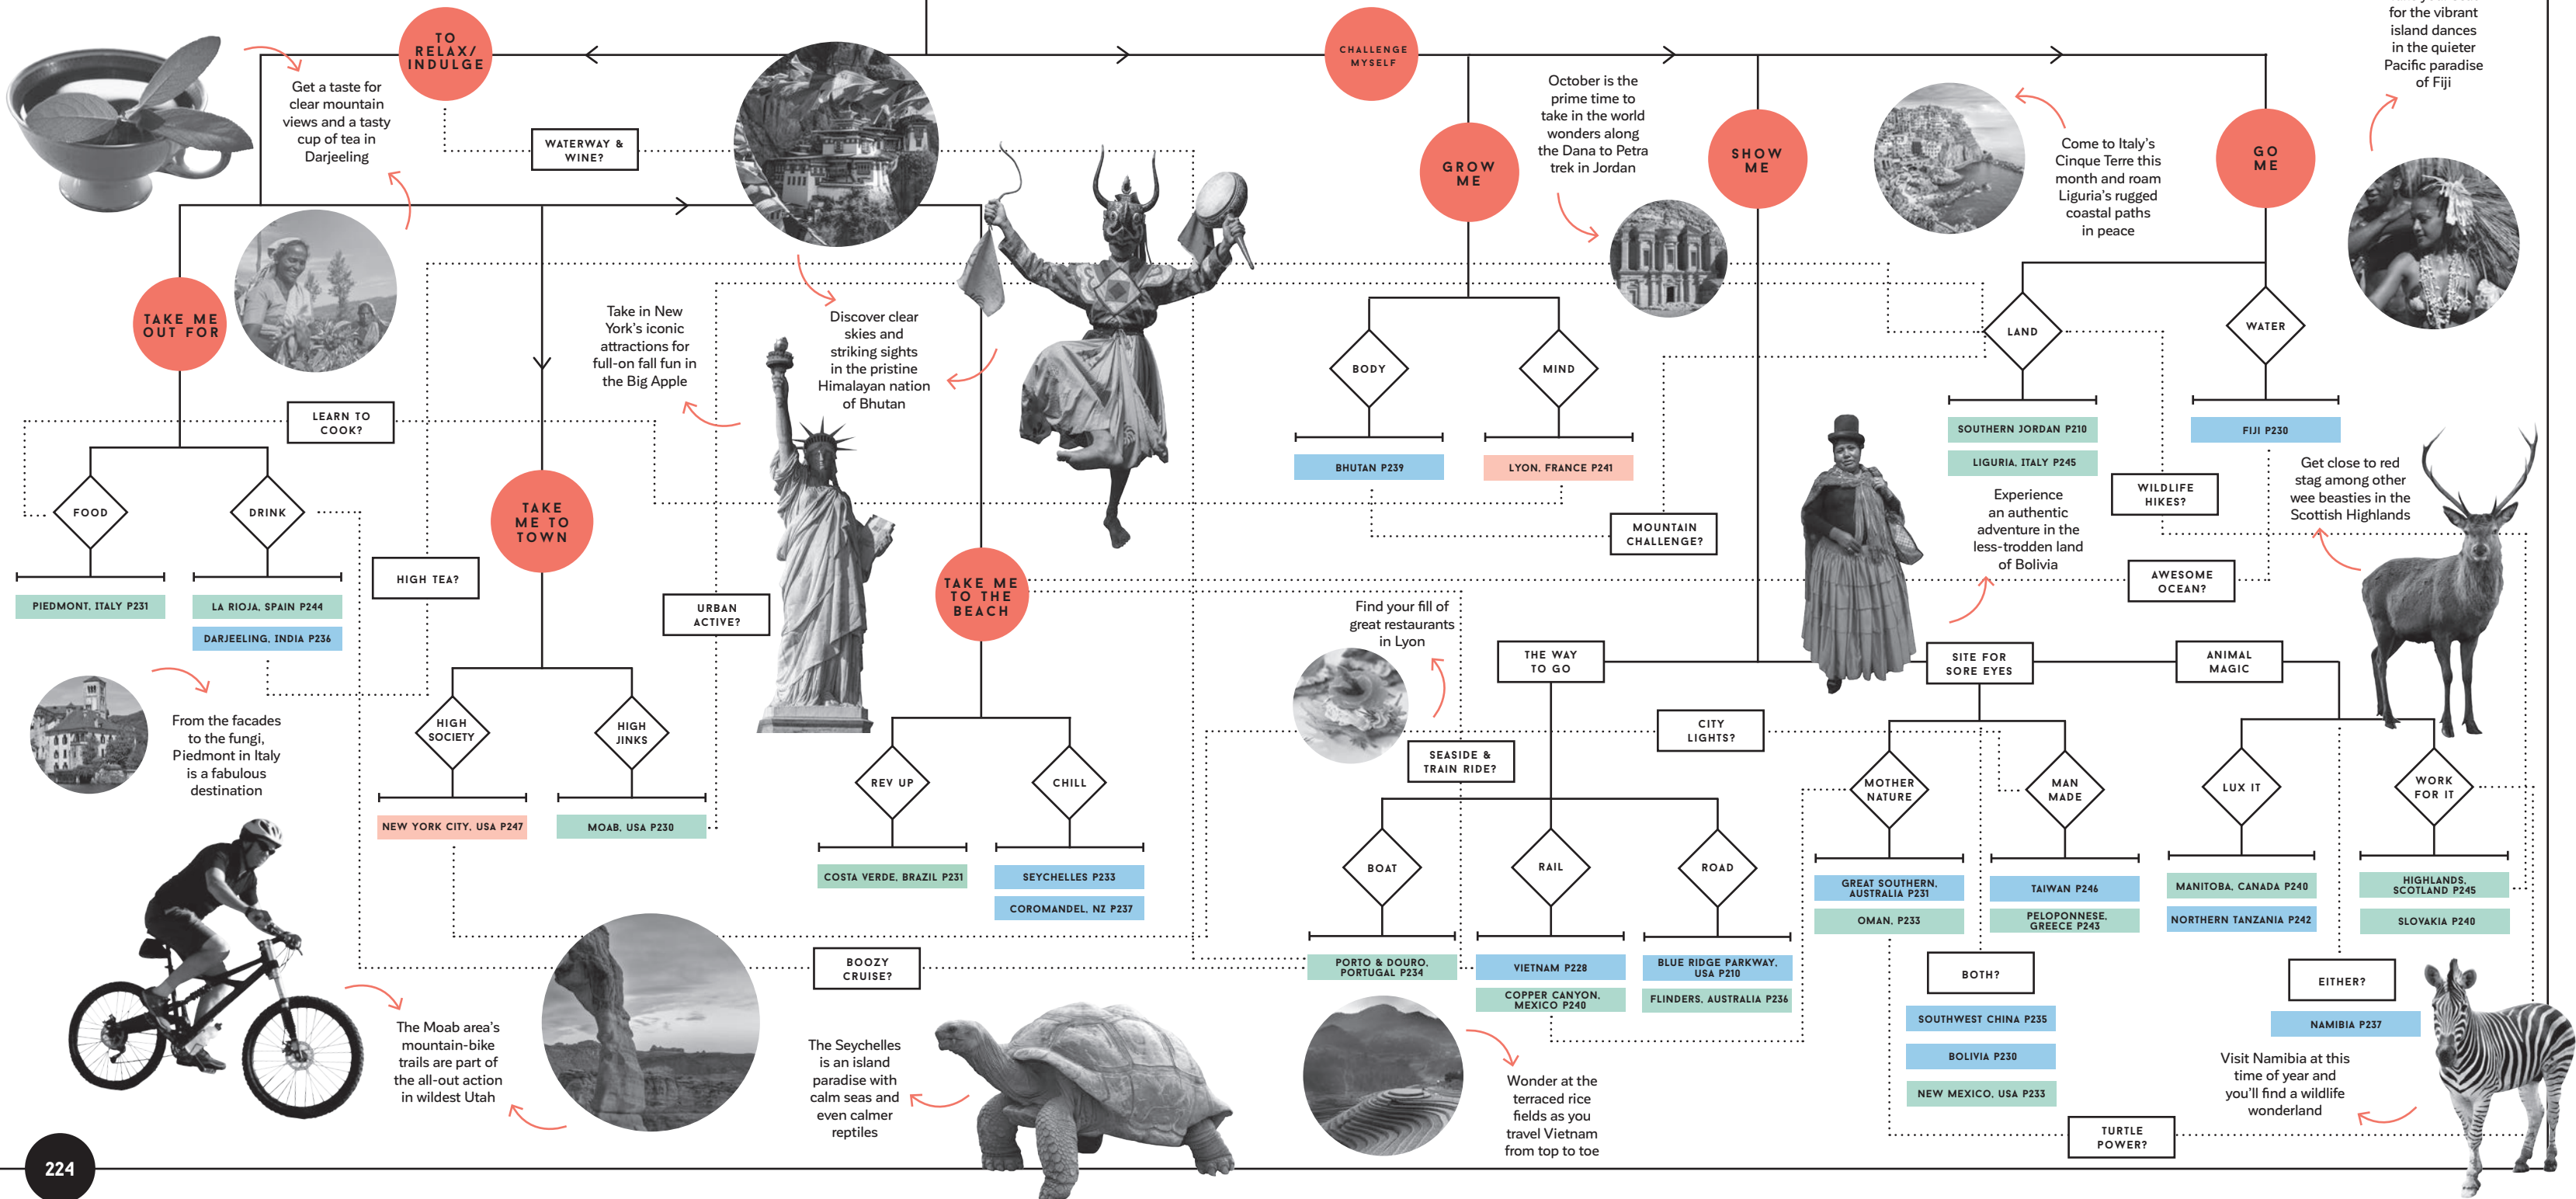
TO RELAX/ INDULGE

Get a taste for clear mountain views and a tasty cup of tea in Darjeeling

WATERWAY & WINE?

CHALLENGE MYSELF

October is the prime time to take in the world wonders along the Dana to Petra trek in Jordan

for the vibrant island dances in the quieter Pacific paradise of Fiji

GROW ME

SHOW ME

Come to Italy's Cinque Terre this month and roam Liguria's rugged coastal paths in peace

GO ME

TAKE ME OUT FOR

Take in New York's iconic attractions for full-on fall fun in the Big Apple

Discover clear skies and striking sights in the pristine Himalayan nation of Bhutan

BODY

MIND

LAND

WATER

LEARN TO COOK?

BHUTAN P239

LYON, FRANCE P241

SOUTHERN JORDAN P210

FIJI P230

LIGURIA, ITALY P245

FOOD

DRINK

TAKE ME TO TOWN

Experience an authentic adventure in the less-trodden land of Bolivia

WILDLIFE HIKES?

Get close to red stag among other wee beasties in the Scottish Highlands

MOUNTAIN CHALLENGE?

HIGH TEA?

TAKE ME TO THE BEACH

AWESOME OCEAN?

PIEDMONT, ITALY P231

LA RIOJA, SPAIN P244

URBAN ACTIVE?

Find your fill of great restaurants in Lyon

DARJEELING, INDIA P236

THE WAY TO GO

SITE FOR SORE EYES

ANIMAL MAGIC

From the facades to the fungi, Piedmont in Italy is a fabulous destination

HIGH SOCIETY

HIGH JINKS

CITY LIGHTS?

SEASIDE & TRAIN RIDE?

REV UP

CHILL

MOTHER NATURE

MAN MADE

LUX IT

WORK FOR IT

NEW YORK CITY, USA P247

MOAB, USA P230

BOAT

RAIL

ROAD

COSTA VERDE, BRAZIL P231

SEYCHELLES P233

GREAT SOUTHERN, AUSTRALIA P231

TAIWAN P246

MANITOBA, CANADA P240

HIGHLANDS, SCOTLAND P245

COROMANDEL, NZ P237

OMAN, P233

PELOPONNESE, GREECE P243

NORTHERN TANZANIA P242

SLOVAKIA P240

BOOZY CRUISE?

PORTO & DOURO, PORTUGAL P234

VIETNAM P228

BLUE RIDGE PARKWAY, USA P210

BOTH?

EITHER?

COPPER CANYON, MEXICO P240

FLINDERS, AUSTRALIA P236

The Moab area's mountain-bike trails are part of the all-out action in wildest Utah

The Seychelles is an island paradise with calm seas and even calmer reptiles

SOUTHWEST CHINA P235

NAMIBIA P237

BOLIVIA P230

Wonder at the terraced rice fields as you travel Vietnam from top to toe

Visit Namibia at this time of year and you'll find a wildlife wonderland

NEW MEXICO, USA P233

TURTLE POWER?

224